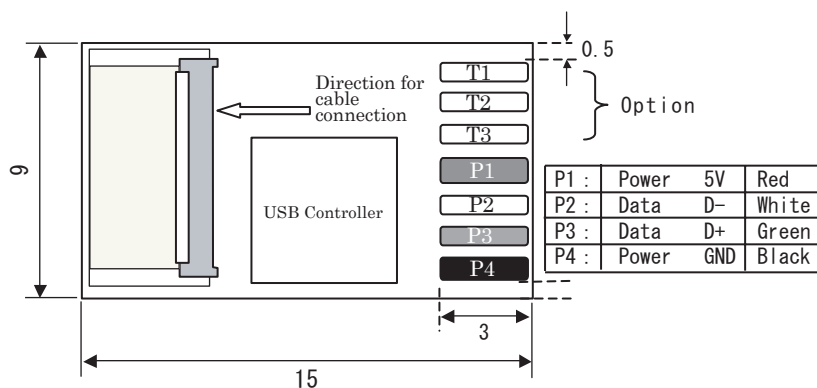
0.5

9

Direction for cable connection

T1
T2
T3

Option

P1
P2
P3
P4

USB Controller

| P1 : | Power | 5V | Red |
|---|---|---|---|
| P2 : | Data | D- | White |
| P3 : | Data | D+ | Green |
| P4 : | Power | GND | Black |

3

15